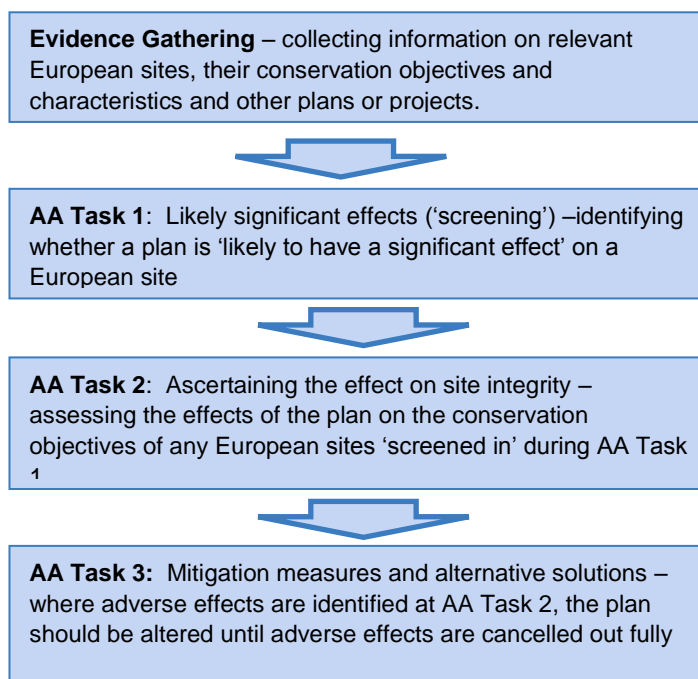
**Evidence Gathering** – collecting information on relevant European sites, their conservation objectives and characteristics and other plans or projects.

**AA Task 1**: Likely significant effects ('screening') –identifying whether a plan is 'likely to have a significant effect' on a European site

**AA Task 2**: Ascertaining the effect on site integrity – assessing the effects of the plan on the conservation objectives of any European sites 'screened in' during AA Task 1

**AA Task 3:** Mitigation measures and alternative solutions – where adverse effects are identified at AA Task 2, the plan should be altered until adverse effects are cancelled out fully